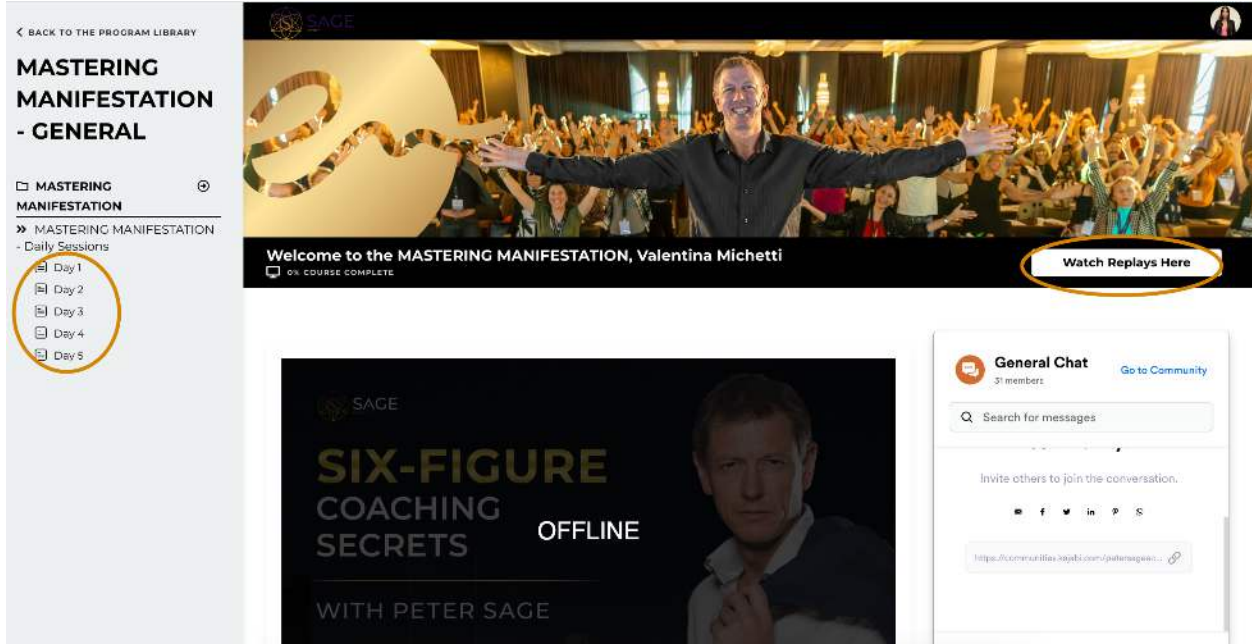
< BACK TO THE PROGRAM LIBRARY

MASTERING MANIFESTATION - GENERAL

MASTERING MANIFESTATION

» MASTERING MANIFESTATION - Daily Sessions

Day 1
Day 2
Day 3
Day 4
Day 5

SAGE

Welcome to the MASTERING MANIFESTATION, Valentina Michetti
0% COURSE COMPLETE

Watch Replays Here

SAGE

SIX-FIGURE COACHING SECRETS

OFFLINE

WITH PETER SAGE

General Chat
31 members

Go to Community

Search for messages

Invite others to join the conversation.

https://communities.kajabi.com/petersageo...